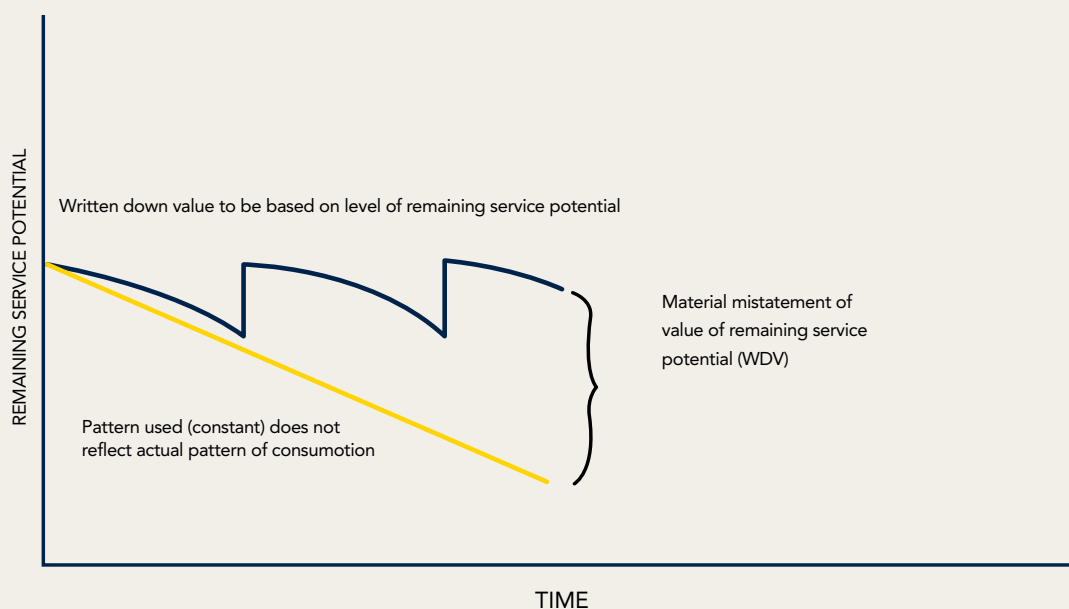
REMAINING SERVICE POTENTIAL

Written down value to be based on level of remaining service potential

Material mistatement of value of remaining service potential (WDV)

Pattern used (constant) does not reflect actual pattern of consumotion

TIME